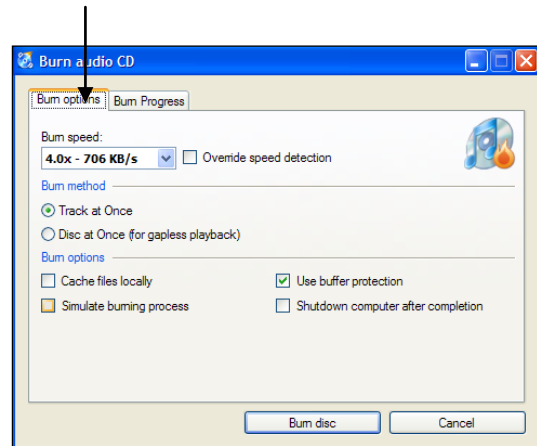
Burn audio CD

Burn options | Burn Progress

Burn speed:

4.0x - 706 KB/s

Override speed detection

Burn method

Track at Once

Disc at Once (for gapless playback)

Burn options

Cache files locally

Use buffer protection

Simulate burning process

Shutdown computer after completion

Burn disc

Cancel